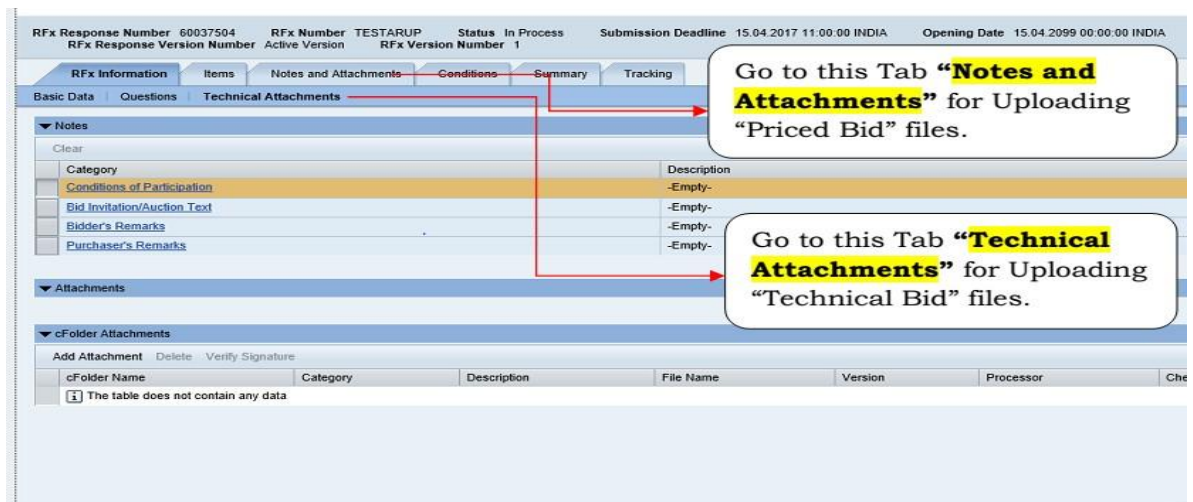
RFx Response Number 60037504 RFx Number TESTARUP Status In Process Submission Deadline 15.04.2017 11:00:00 INDIA Opening Date 15.04.2099 00:00:00 INDIA
RFx Response Version Number Active Version RFx Version Number 1

RFx Information | Items | Notes and Attachments | Conditions | Summary | Tracking

Basic Data | Questions | Technical Attachments

Go to this Tab **"Notes and Attachments"** for Uploading "Priced Bid" files.

▼ Notes

Clear

| Category | Description |
|---|---|
| Conditions of Participation | -Empty- |
| Bid Invitation/Auction Text | -Empty- |
| Bidder's Remarks | -Empty- |
| Purchaser's Remarks | -Empty- |

Go to this Tab **"Technical Attachments"** for Uploading "Technical Bid" files.

▼ Attachments

▼ cFolder Attachments

Add Attachment Delete Verify Signature

| cFolder Name | Category | Description | File Name | Version | Processor | Che |
|---|---|---|---|---|---|---|
| The table does not contain any data | | | | | | |